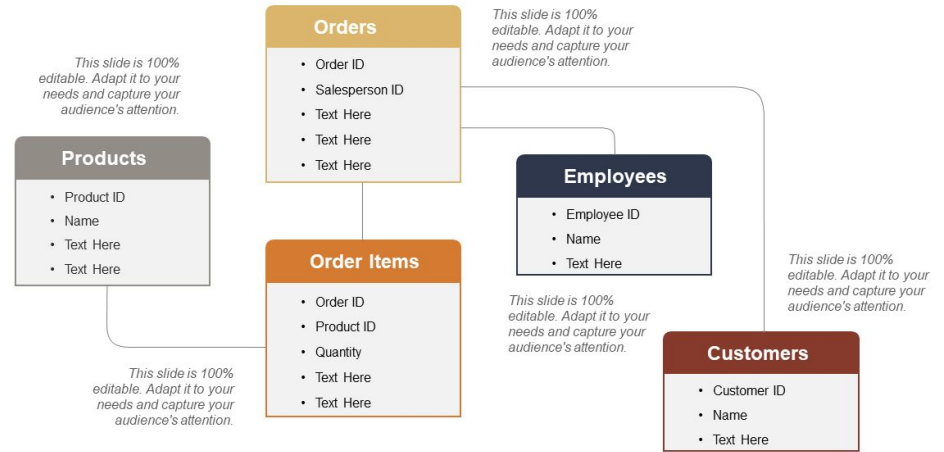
This slide is 100% editable. Adapt it to your needs and capture your audience's attention.

Orders
- Order ID
- Salesperson ID
- Text Here
- Text Here
- Text Here

This slide is 100% editable. Adapt it to your needs and capture your audience's attention.

Products
- Product ID
- Name
- Text Here
- Text Here

Employees
- Employee ID
- Name
- Text Here

Order Items
- Order ID
- Product ID
- Quantity
- Text Here
- Text Here

This slide is 100% editable. Adapt it to your needs and capture your audience's attention.

This slide is 100% editable. Adapt it to your needs and capture your audience's attention.

This slide is 100% editable. Adapt it to your needs and capture your audience's attention.

Customers
- Customer ID
- Name
- Text Here